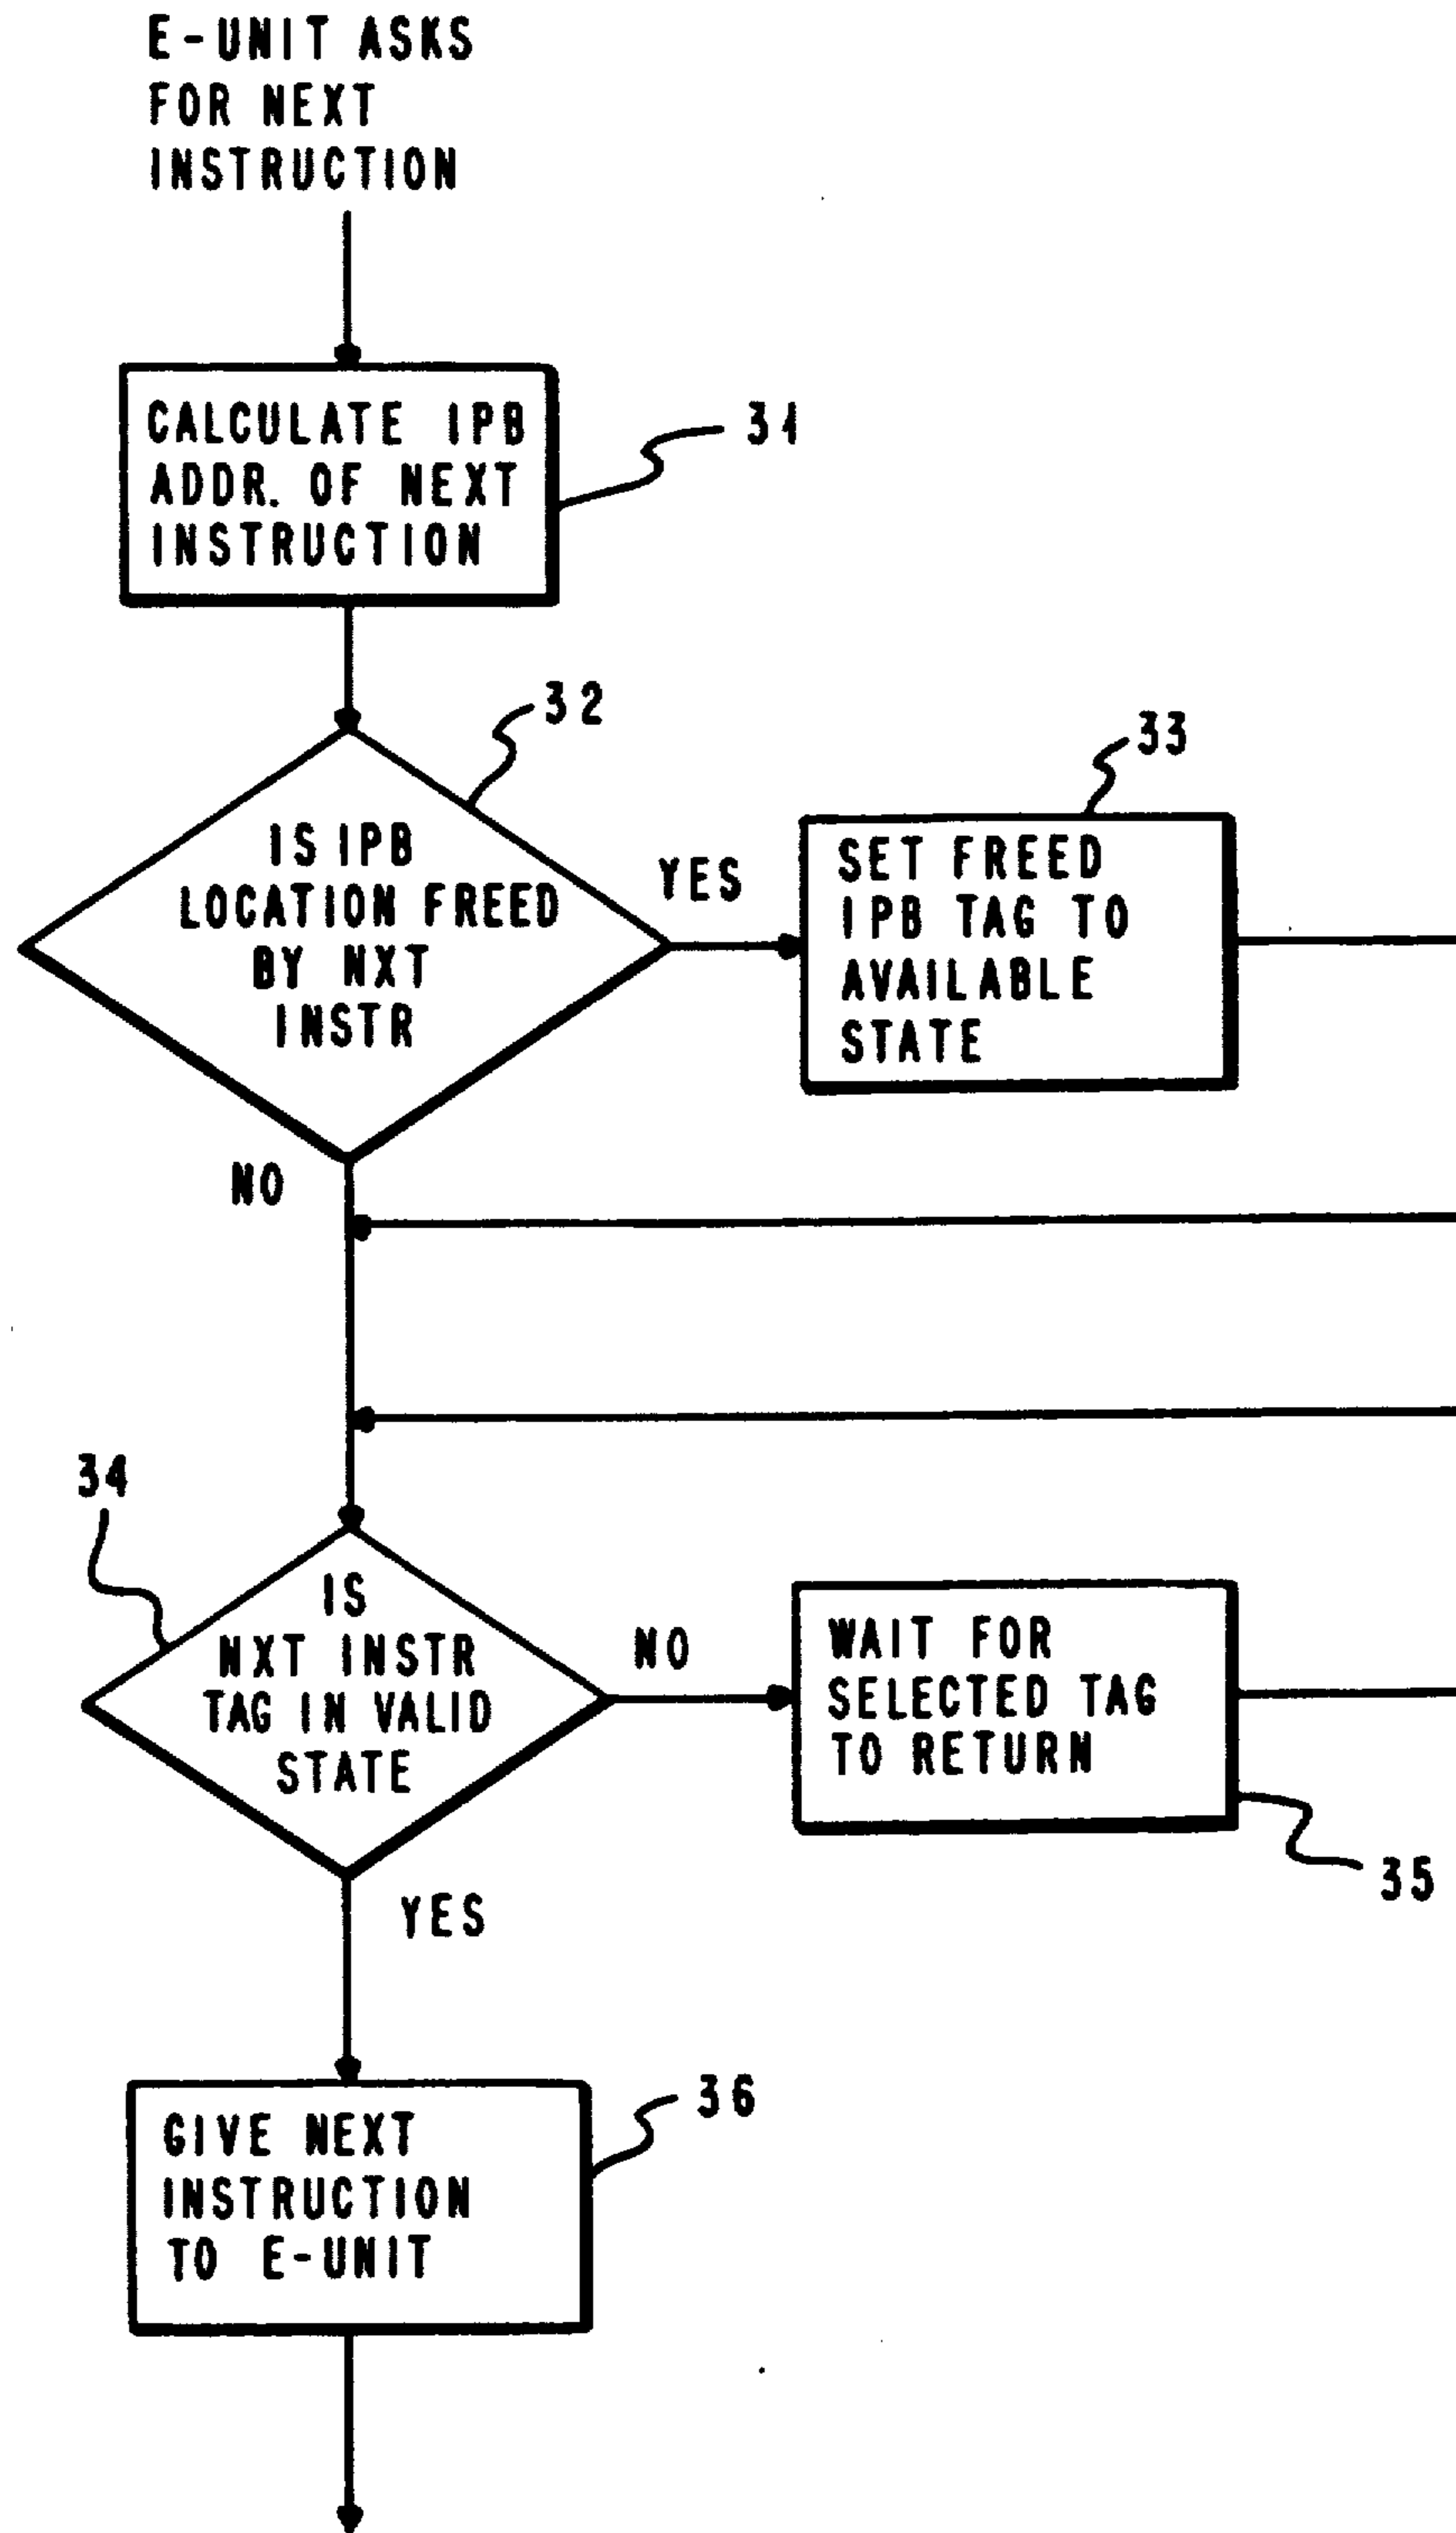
E-UNIT ASKS FOR NEXT INSTRUCTION

CALCULATE IPB ADDR. OF NEXT INSTRUCTION

31

32

IS IPB LOCATION FREED BY NXT INSTR

YES

33

SET FREED IPB TAG TO AVAILABLE STATE

NO

34

IS NXT INSTR TAG IN VALID STATE

NO

WAIT FOR SELECTED TAG TO RETURN

35

YES

GIVE NEXT INSTRUCTION TO E-UNIT

36